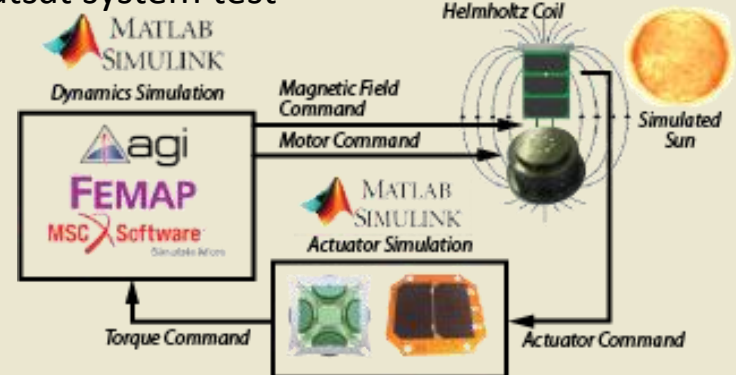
tsat system test

Helmholtz Coil

MATLAB SIMULINK

Dynamics Simulation

Magnetic Field Command

Motor Command

Simulated Sun

agi

FEMAP

MSC Software Simulate More

MATLAB SIMULINK

Actuator Simulation

Torque Command

Actuator Command